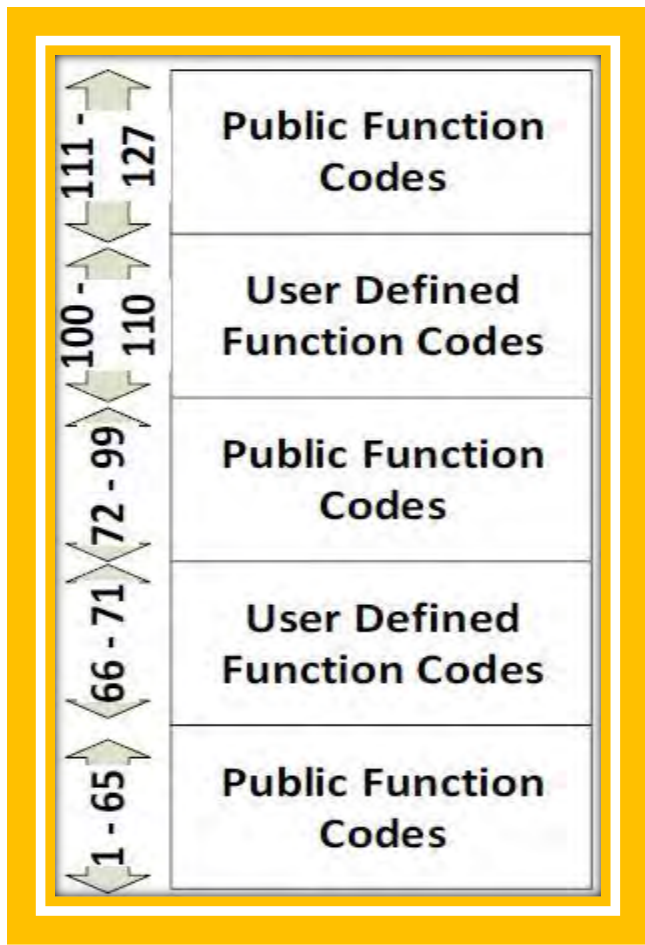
| | |
|---|---|
| 111 - 127 | Public Function Codes |
| 100 - 110 | User Defined Function Codes |
| 72 - 99 | Public Function Codes |
| 66 - 71 | User Defined Function Codes |
| 1 - 65 | Public Function Codes |